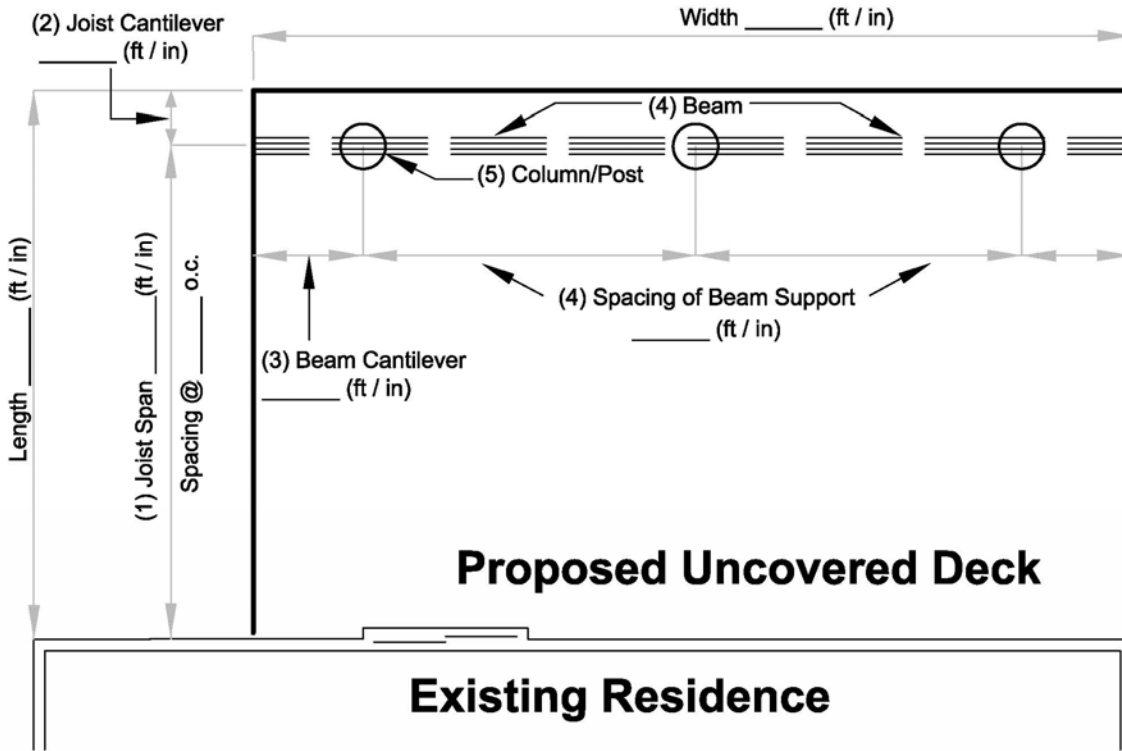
(2) Joist Cantilever
_______ (ft / in)

Width _______ (ft / in)

(4) Beam

(5) Column/Post

Length _______ (ft / in)

(1) Joist Span _______ (ft / in)

Spacing @ _______ o.c.

(4) Spacing of Beam Support
_______ (ft / in)

(3) Beam Cantilever
_______ (ft / in)

Proposed Uncovered Deck

Existing Residence